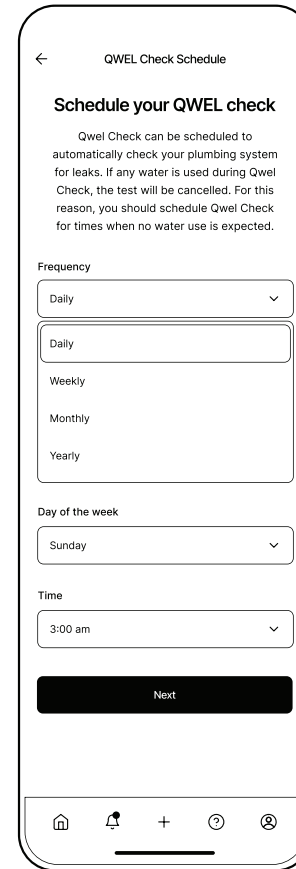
← QWEL Check Schedule

Schedule your QWEL check

Qwel Check can be scheduled to automatically check your plumbing system for leaks. If any water is used during Qwel Check, the test will be cancelled. For this reason, you should schedule Qwel Check for times when no water use is expected.

Frequency

Daily

Daily

Weekly

Monthly

Yearly

Day of the week

Sunday

Time

3:00 am

Next

+